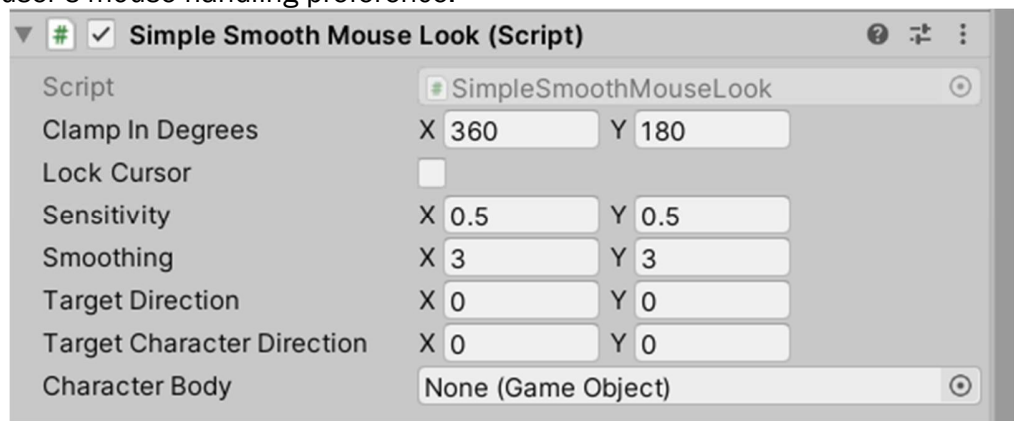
user's mouse handling preference.

Simple Smooth Mouse Look (Script)

Script SimpleSmoothMouseLook
Clamp In Degrees X 360 Y 180
Lock Cursor
Sensitivity X 0.5 Y 0.5
Smoothing X 3 Y 3
Target Direction X 0 Y 0
Target Character Direction X 0 Y 0
Character Body None (Game Object)